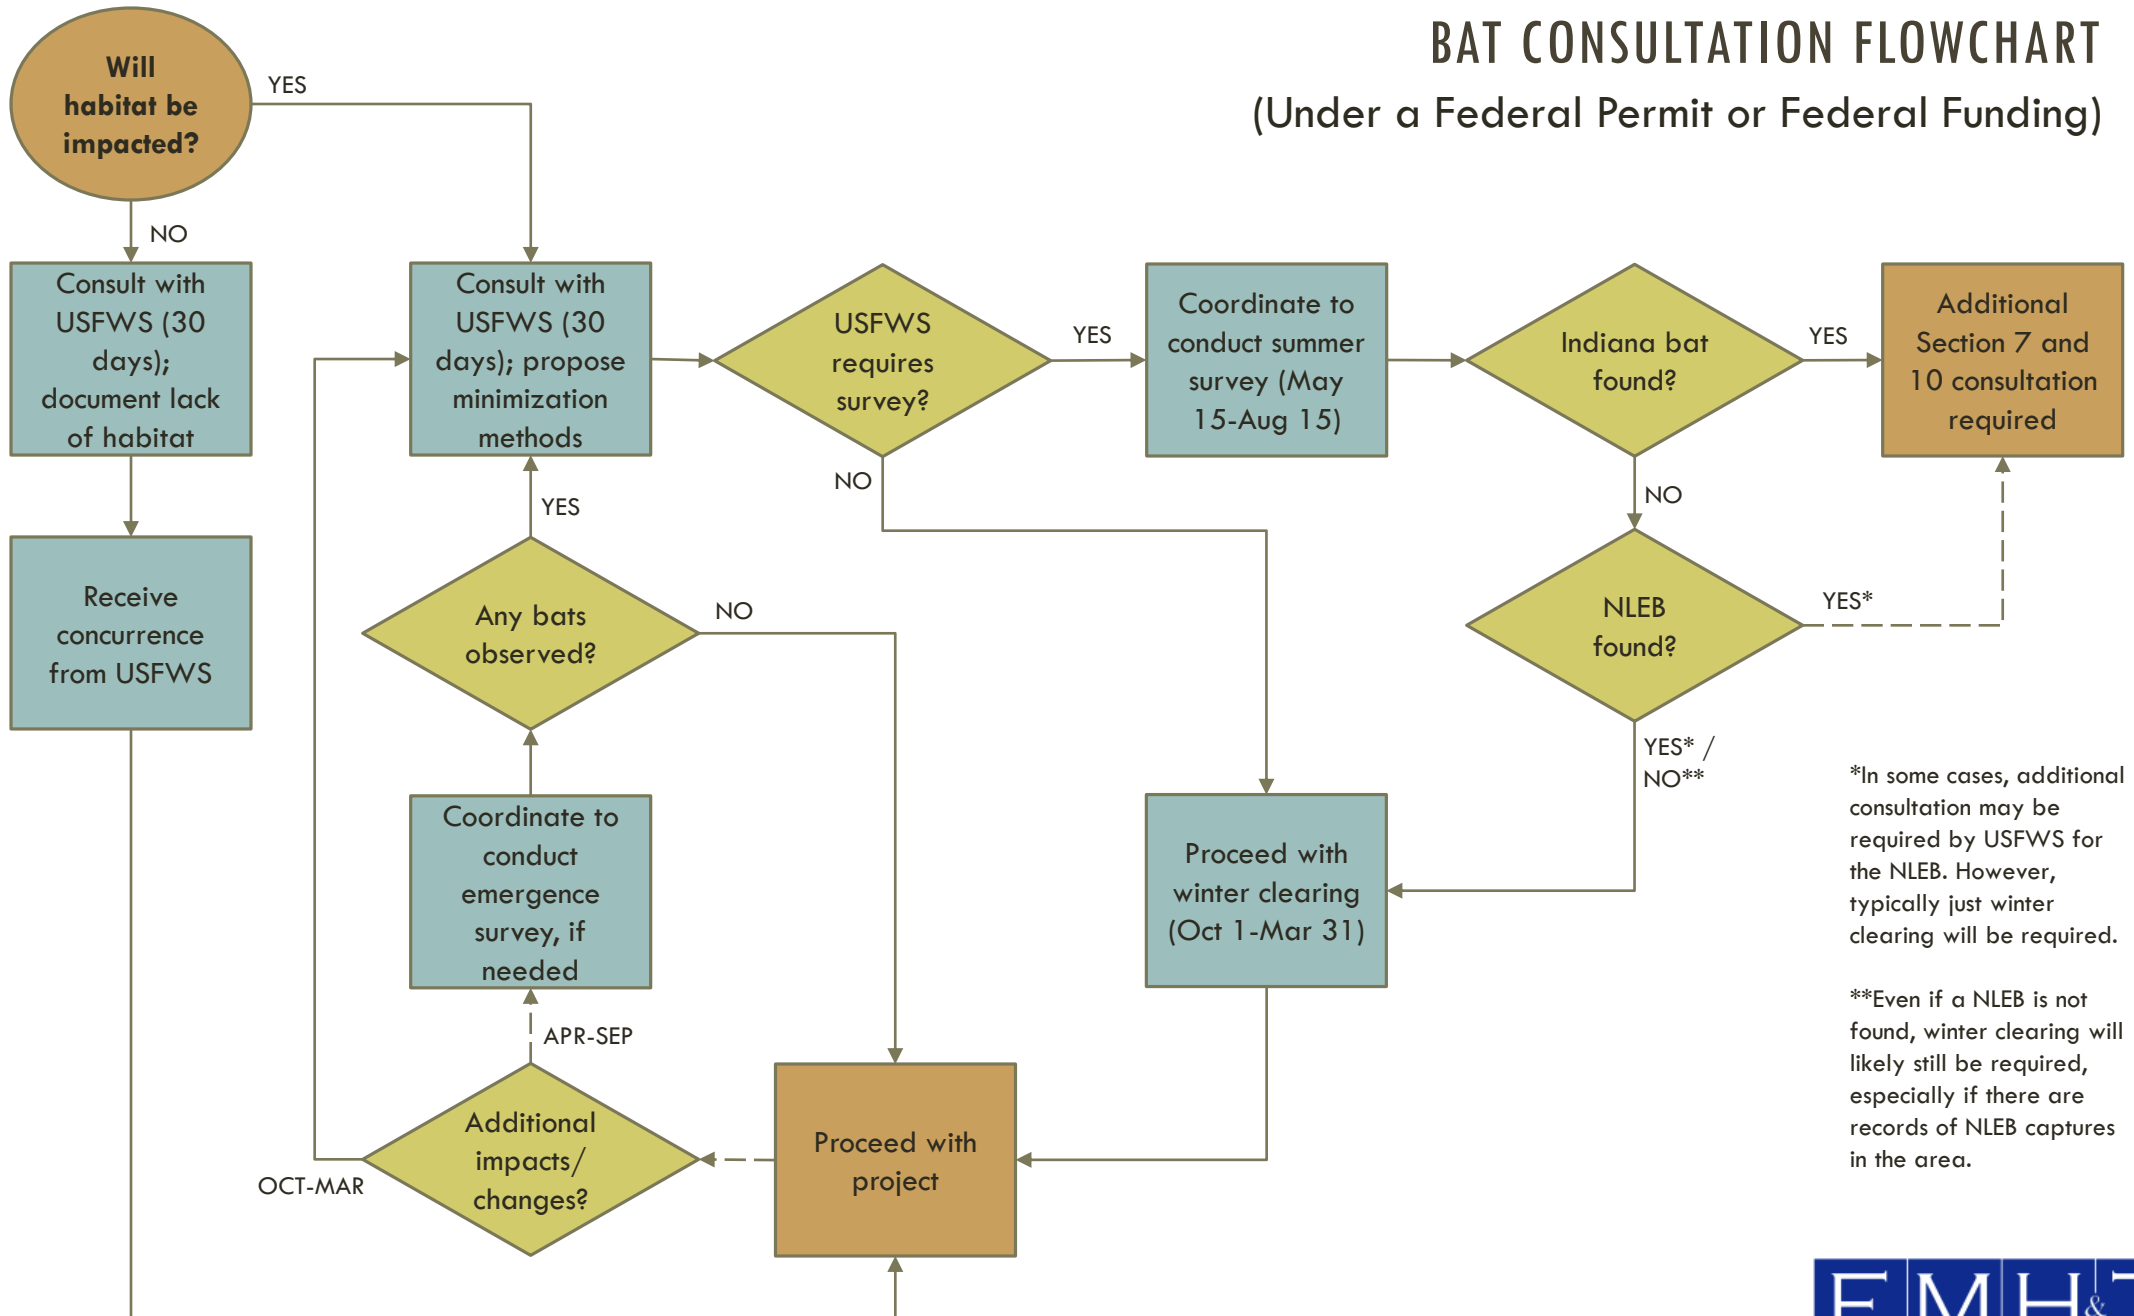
BAT CONSULTATION FLOWCHART

(Under a Federal Permit or Federal Funding)

Will habitat be impacted?

YES

NO

Consult with USFWS (30 days); document lack of habitat

Receive concurrence from USFWS

Consult with USFWS (30 days); propose minimization methods

USFWS requires survey?

YES

NO

Coordinate to conduct summer survey (May 15-Aug 15)

Indiana bat found?

YES

Additional Section 7 and 10 consultation required

NO

NLEB found?

YES*

YES* / NO**

YES

Any bats observed?

NO

Coordinate to conduct emergence survey, if needed

APR-SEP

Additional impacts/ changes?

OCT-MAR

Proceed with project

Proceed with winter clearing (Oct 1-Mar 31)

*In some cases, additional consultation may be required by USFWS for the NLEB. However, typically just winter clearing will be required.

**Even if a NLEB is not found, winter clearing will likely still be required, especially if there are records of NLEB captures in the area.

EMH&T